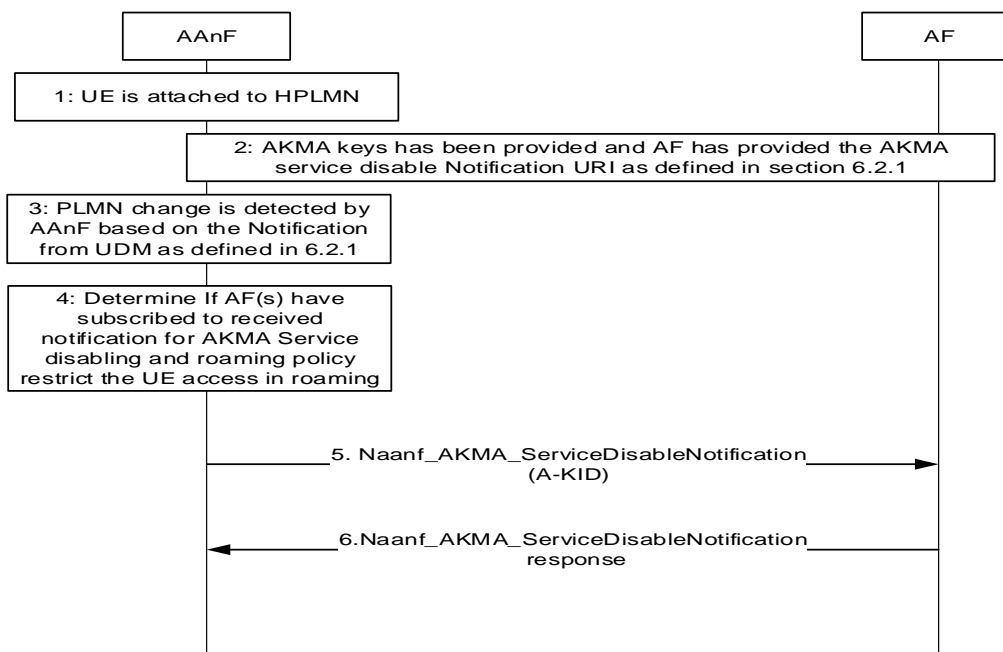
AAnF

AF

1: UE is attached to HPLMN

2: AKMA keys has been provided and AF has provided the AKMA service disable Notification URI as defined in section 6.2.1

3: PLMN change is detected by AAnF based on the Notification from UDM as defined in 6.2.1

4: Determine If AF(s) have subscribed to received notification for AKMA Service disabling and roaming policy restrict the UE access in roaming

5. Naanf_AKMA_ServiceDisableNotification (A-KID)

6.Naanf_AKMA_ServiceDisableNotification response